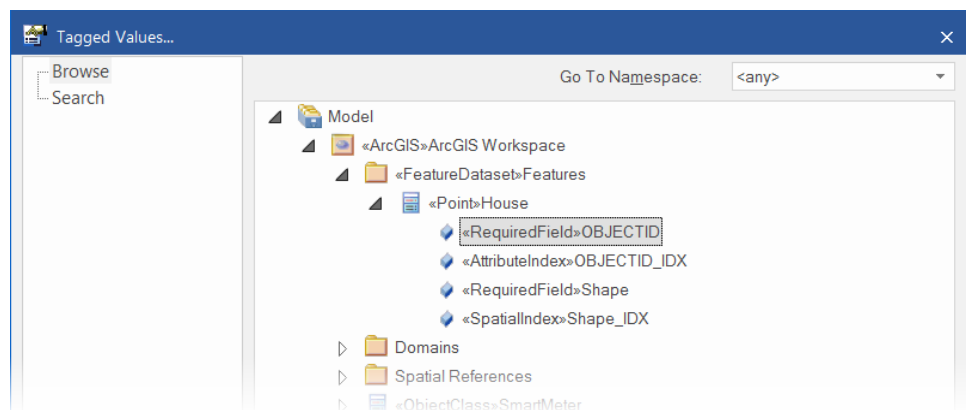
Tagged Values...

Browse
Search

Go To Namespace: <any>

Model
«ArcGIS»ArcGIS Workspace
«FeatureDataset»Features
«Point»House
«RequiredField»OBJECTID
«AttributeIndex»OBJECTID_IDX
«RequiredField»Shape
«SpatialIndex»Shape_IDX
Domains
Spatial References
«ObjectClass»SmartMeter